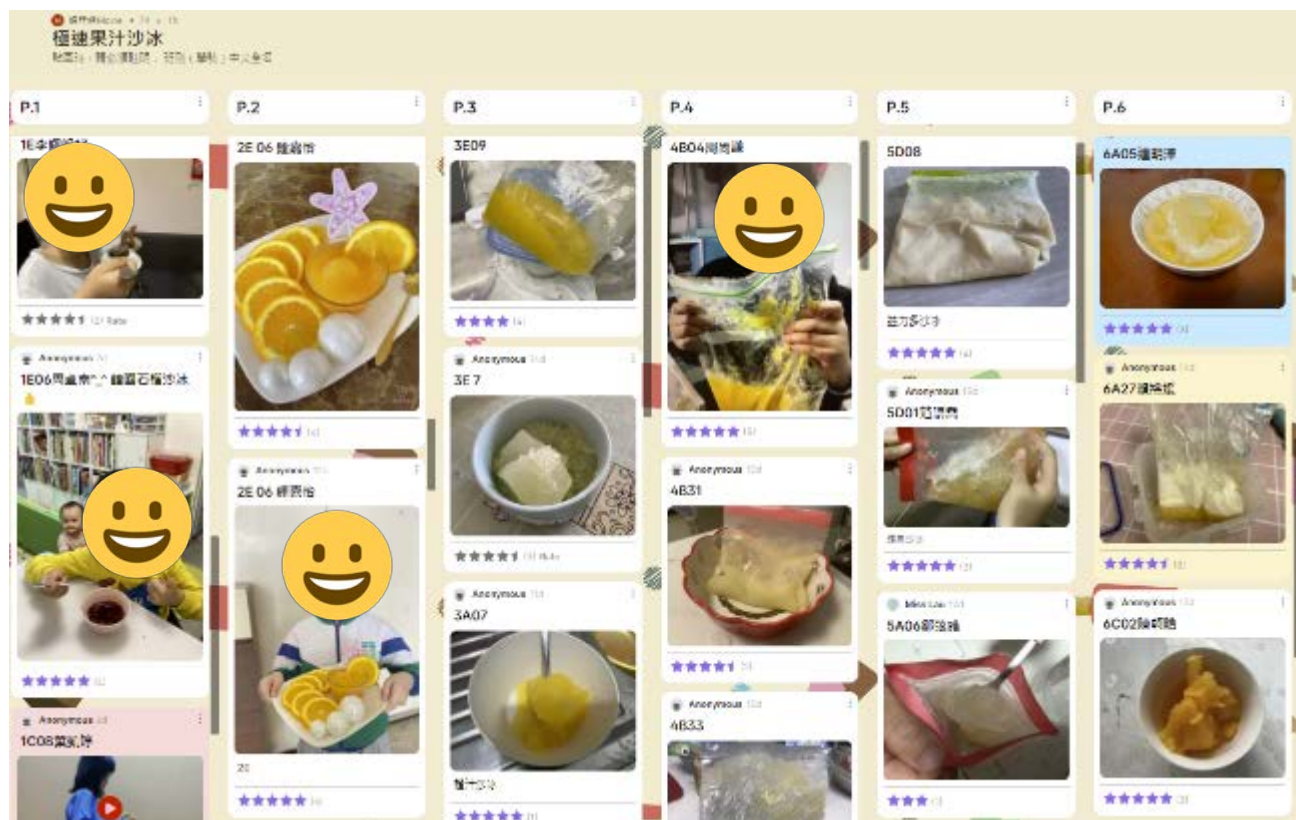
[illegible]
極速果汁沙冰
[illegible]

P.1

1E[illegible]

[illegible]

Anonymous

1E06周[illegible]^^鑽石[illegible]沙冰

Anonymous

1C08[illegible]

P.2

2E 06 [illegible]

Anonymous

2E 06 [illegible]

2E

P.3

3E09

Anonymous

3E 7

Anonymous

3A07

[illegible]

P.4

4B04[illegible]

Anonymous

4B31

Anonymous

4B33

P.5

5D08

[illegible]

Anonymous

5D01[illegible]

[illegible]

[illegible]

5A06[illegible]

P.6

6A05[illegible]

Anonymous

6A27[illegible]

Anonymous

6C02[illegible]